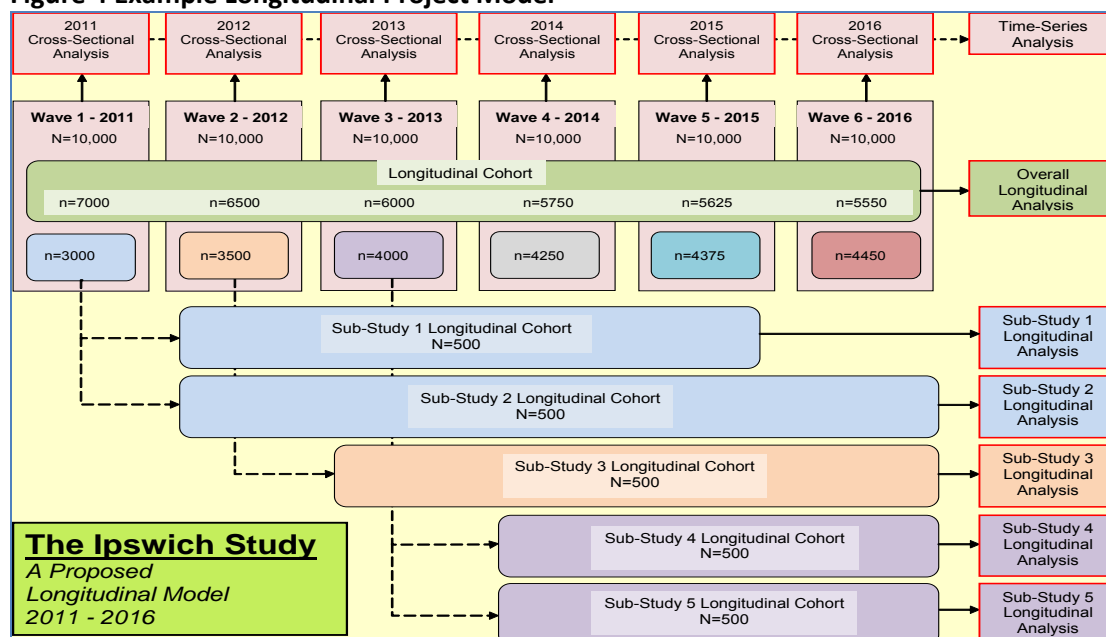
Figure 1 Example Longitudinal Project Model

2011 Cross-Sectional Analysis

2012 Cross-Sectional Analysis

2013 Cross-Sectional Analysis

2014 Cross-Sectional Analysis

2015 Cross-Sectional Analysis

2016 Cross-Sectional Analysis

Time-Series Analysis

Wave 1 - 2011
N=10,000

Wave 2 - 2012
N=10,000

Wave 3 - 2013
N=10,000

Wave 4 - 2014
N=10,000

Wave 5 - 2015
N=10,000

Wave 6 - 2016
N=10,000

Longitudinal Cohort

n=7000 n=6500 n=6000 n=5750 n=5625 n=5550

Overall Longitudinal Analysis

n=3000 n=3500 n=4000 n=4250 n=4375 n=4450

Sub-Study 1 Longitudinal Cohort
N=500

Sub-Study 1 Longitudinal Analysis

Sub-Study 2 Longitudinal Cohort
N=500

Sub-Study 2 Longitudinal Analysis

Sub-Study 3 Longitudinal Cohort
N=500

Sub-Study 3 Longitudinal Analysis

Sub-Study 4 Longitudinal Cohort
N=500

Sub-Study 4 Longitudinal Analysis

Sub-Study 5 Longitudinal Cohort
N=500

Sub-Study 5 Longitudinal Analysis

The Ipswich Study
A Proposed Longitudinal Model
2011 - 2016